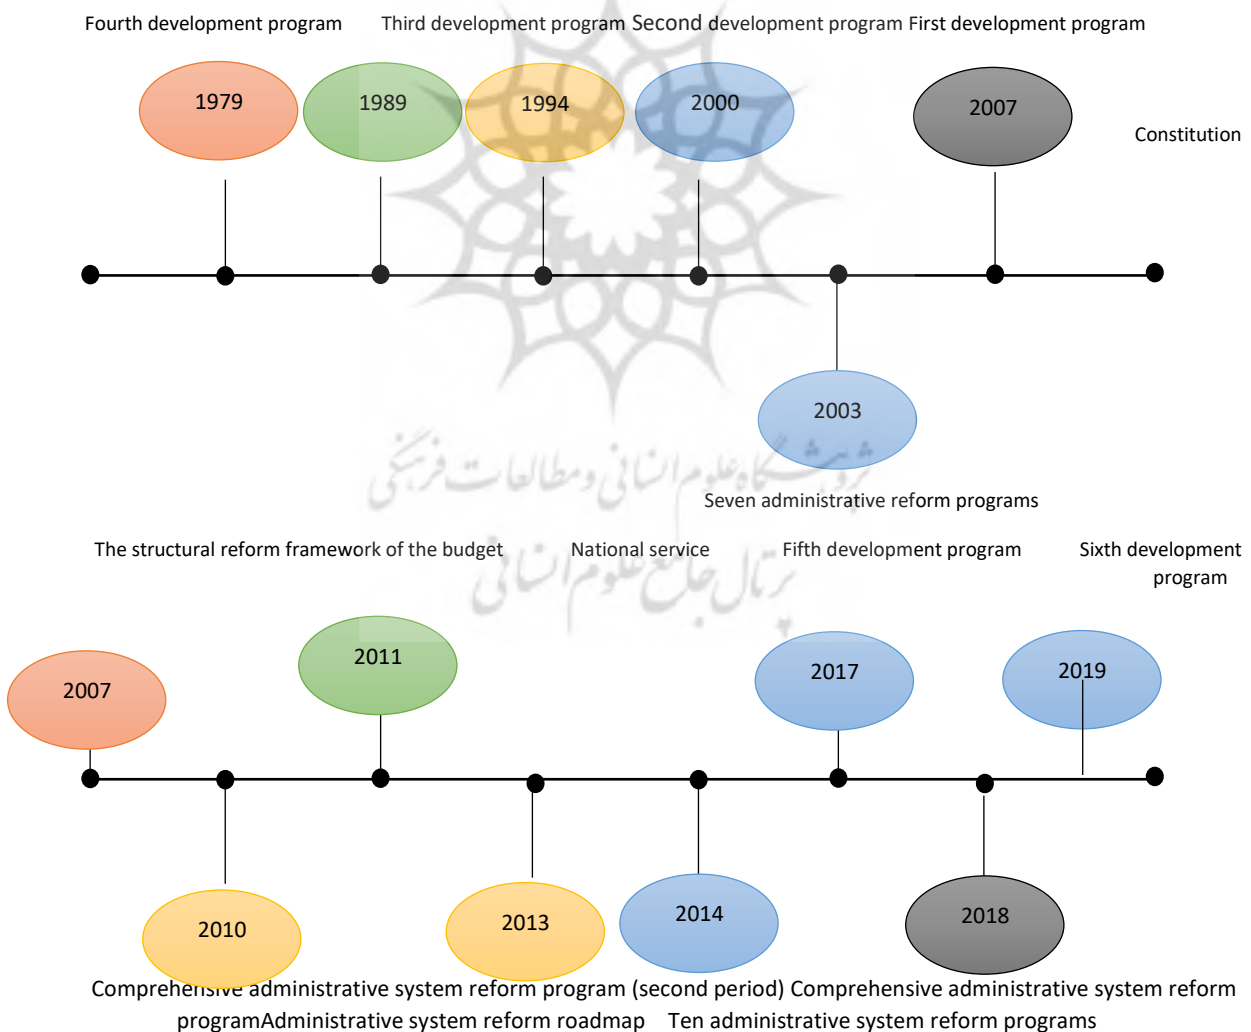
Fourth development program Third development program Second development program First development program

1979 1989 1994 2000 2007

Constitution

2003

Seven administrative reform programs

The structural reform framework of the budget National service Fifth development program Sixth development program

2007 2011 2017 2019

2010 2013 2014 2018

Comprehensive administrative system reform program (second period) Comprehensive administrative system reform programAdministrative system reform roadmap Ten administrative system reform programs

پژوهشگاه علوم انسانی و مطالعات فرهنگی
پرتال جامع علوم انسانی